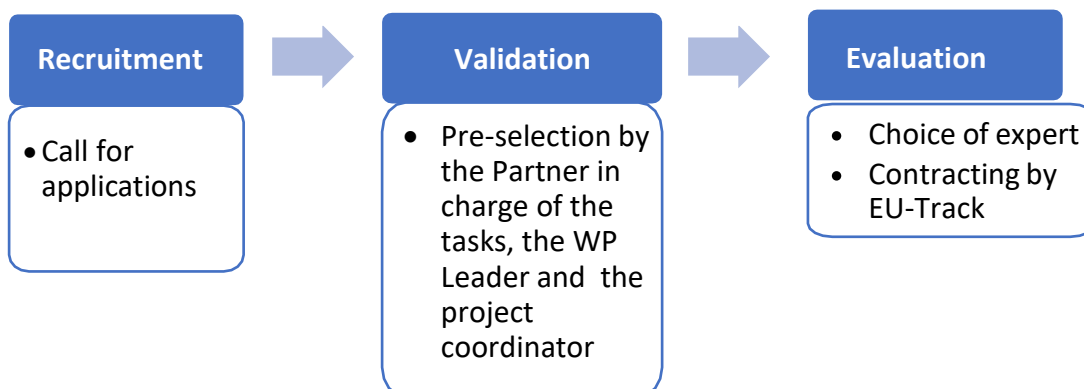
Recruitment

- Call for applications

Validation

- Pre-selection by the Partner in charge of the tasks, the WP Leader and the project coordinator

Evaluation

- Choice of expert
- Contracting by EU-Track